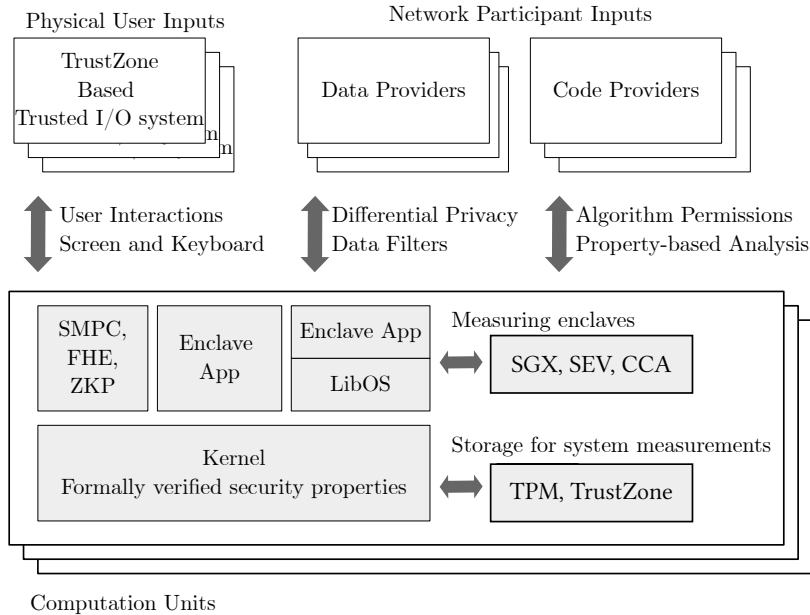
Physical User Inputs

TrustZone Based Trusted I/O system

Network Participant Inputs

Data Providers

Code Providers

User Interactions
Screen and Keyboard

Differential Privacy
Data Filters

Algorithm Permissions
Property-based Analysis

SMPC, FHE, ZKP

Enclave App

Enclave App

LibOS

Measuring enclaves

SGX, SEV, CCA

Kernel
Formally verified security properties

Storage for system measurements

TPM, TrustZone

Computation Units